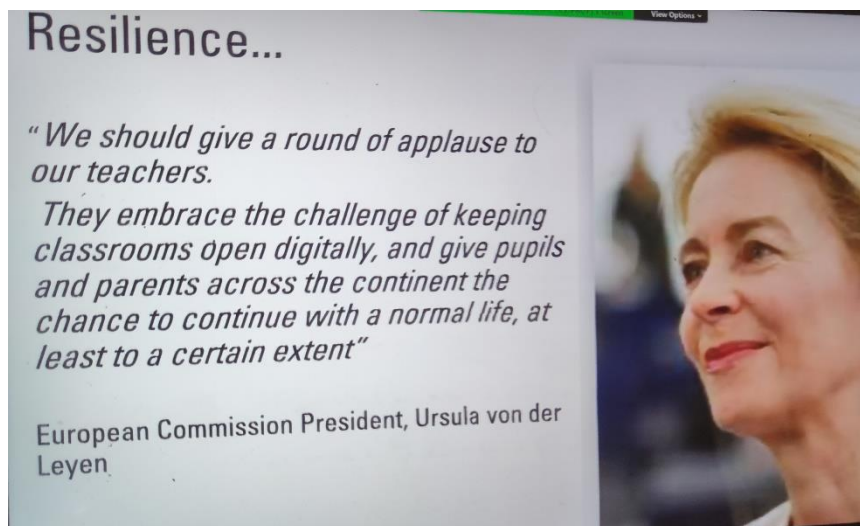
View Options

Resilience...

"We should give a round of applause to our teachers.

They embrace the challenge of keeping classrooms open digitally, and give pupils and parents across the continent the chance to continue with a normal life, at least to a certain extent"

European Commission President, Ursula von der Leyen